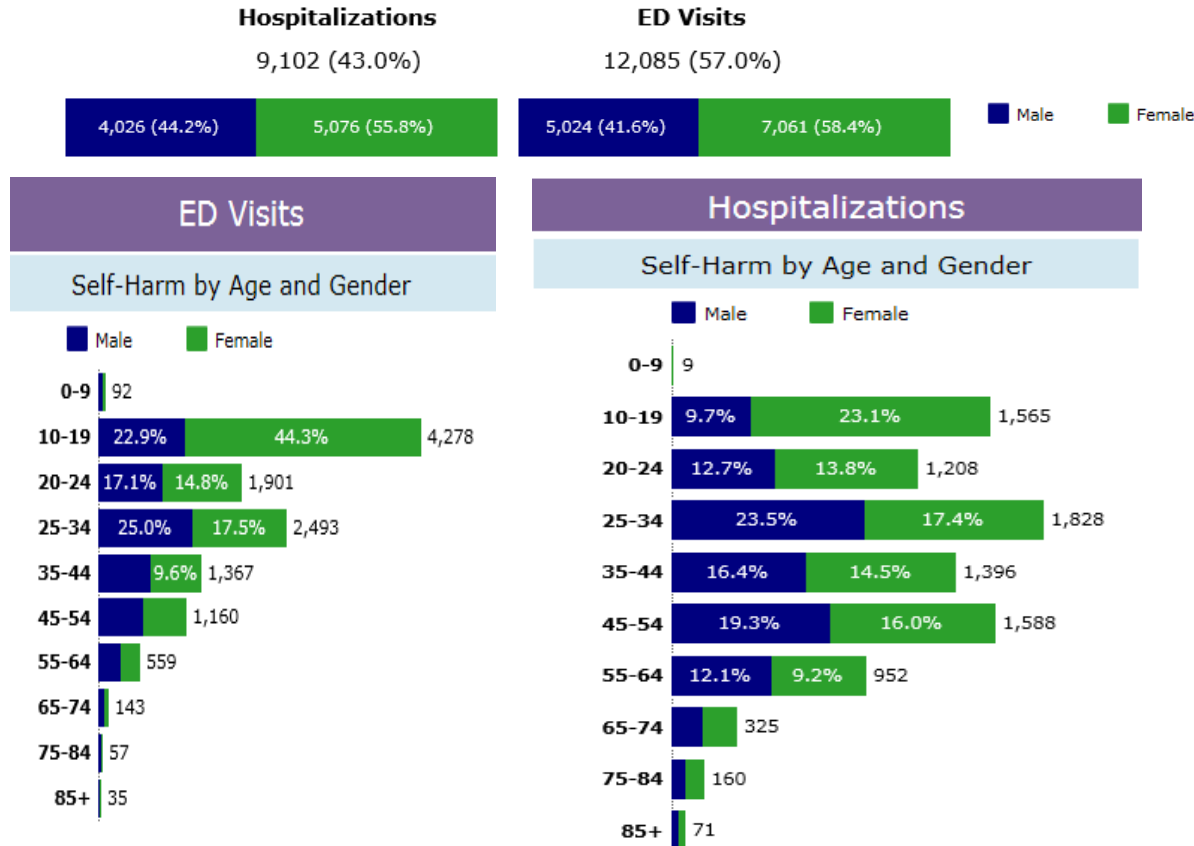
Hospitalizations
9,102 (43.0%)

ED Visits
12,085 (57.0%)

4,026 (44.2%) 5,076 (55.8%)

5,024 (41.6%) 7,061 (58.4%)

Male Female

ED Visits

Self-Harm by Age and Gender

Male Female

| Age | Male | Female | Total |
|---|---|---|---|
| 0-9 | | | 92 |
| 10-19 | 22.9% | 44.3% | 4,278 |
| 20-24 | 17.1% | 14.8% | 1,901 |
| 25-34 | 25.0% | 17.5% | 2,493 |
| 35-44 | | 9.6% | 1,367 |
| 45-54 | | | 1,160 |
| 55-64 | | | 559 |
| 65-74 | | | 143 |
| 75-84 | | | 57 |
| 85+ | | | 35 |

Hospitalizations

Self-Harm by Age and Gender

Male Female

| Age | Male | Female | Total |
|---|---|---|---|
| 0-9 | | | 9 |
| 10-19 | 9.7% | 23.1% | 1,565 |
| 20-24 | 12.7% | 13.8% | 1,208 |
| 25-34 | 23.5% | 17.4% | 1,828 |
| 35-44 | 16.4% | 14.5% | 1,396 |
| 45-54 | 19.3% | 16.0% | 1,588 |
| 55-64 | 12.1% | 9.2% | 952 |
| 65-74 | | | 325 |
| 75-84 | | | 160 |
| 85+ | | | 71 |